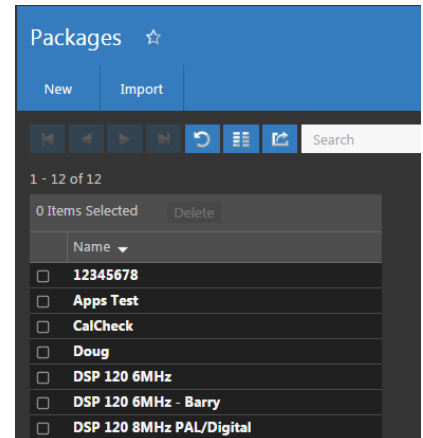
Packages ☆

New
Import

Search

1 - 12 of 12

0 Items Selected
Delete

| | Name |
|---|---|
| ☐ | 12345678 |
| ☐ | Apps Test |
| ☐ | CalCheck |
| ☐ | Doug |
| ☐ | DSP 120 6MHz |
| ☐ | DSP 120 6MHz - Barry |
| ☐ | DSP 120 8MHz PAL/Digital |